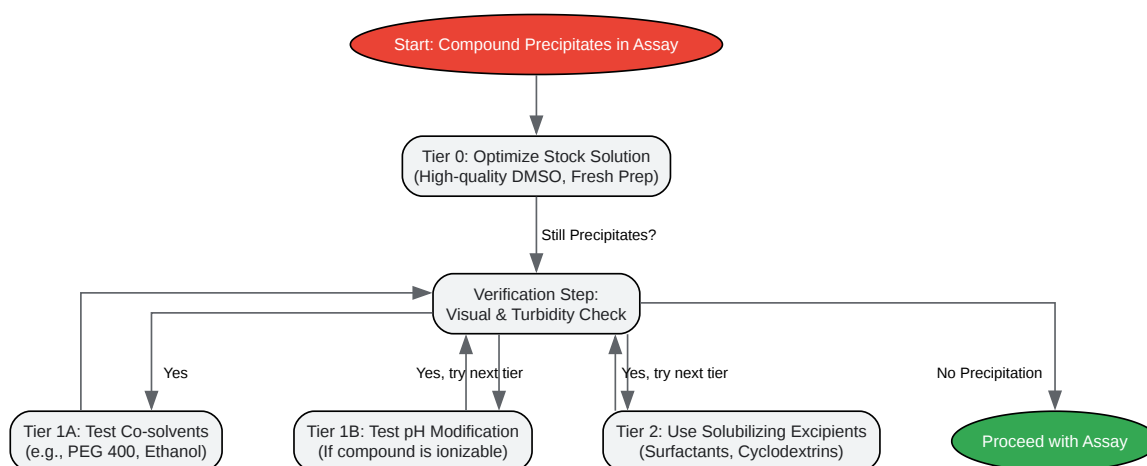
Start: Compound Precipitates in Assay

Tier 0: Optimize Stock Solution (High-quality DMSO, Fresh Prep)

Still Precipitates?

Verification Step: Visual & Turbidity Check

Yes

Yes, try next tier

Yes, try next tier

No Precipitation

Tier 1A: Test Co-solvents (e.g., PEG 400, Ethanol)

Tier 1B: Test pH Modification (If compound is ionizable)

Tier 2: Use Solubilizing Excipients (Surfactants, Cyclodextrins)

Proceed with Assay